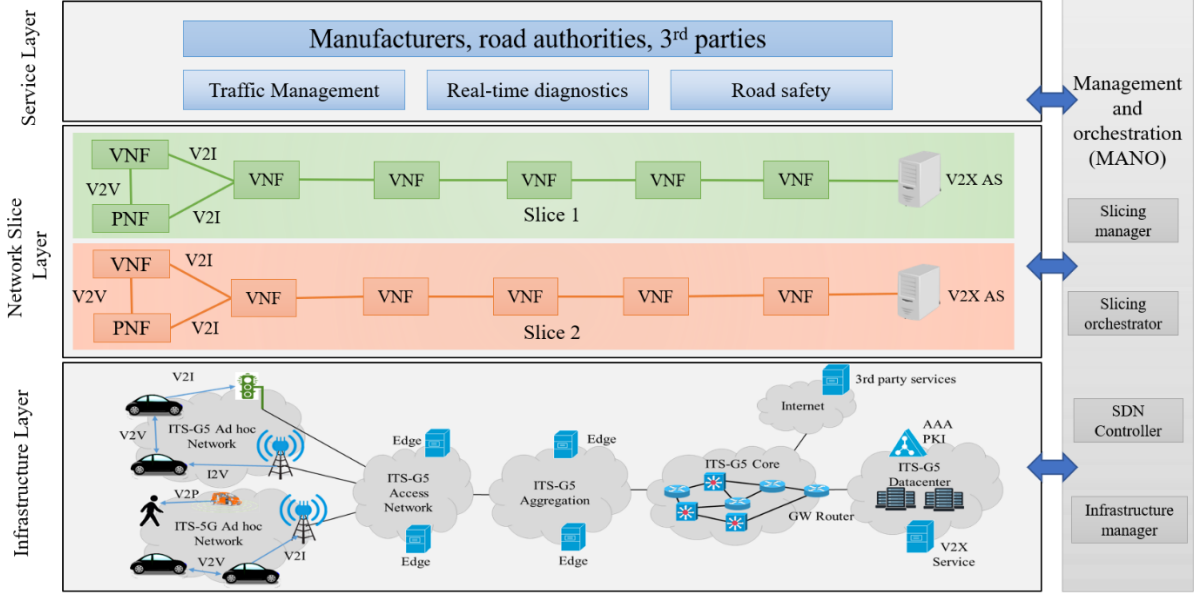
Service Layer

Manufacturers, road authorities, 3$^{rd}$ parties

Traffic Management

Real-time diagnostics

Road safety

Network Slice Layer

VNF
V2I
V2V
PNF
V2I
VNF
VNF
VNF
VNF
VNF
V2X AS
Slice 1

VNF
V2I
V2V
PNF
V2I
VNF
VNF
VNF
VNF
VNF
V2X AS
Slice 2

Infrastructure Layer

V2I
V2V
ITS-G5 Ad hoc Network
I2V
V2P
ITS-5G Ad hoc Network
V2V
V2I
Edge
ITS-G5 Access Network
Edge
Edge
ITS-G5 Aggregation
Edge
Internet
3rd party services
ITS-G5 Core
GW Router
AAA
PKI
ITS-G5 Datacenter
V2X Service

Management and orchestration (MANO)

Slicing manager

Slicing orchestrator

SDN Controller

Infrastructure manager